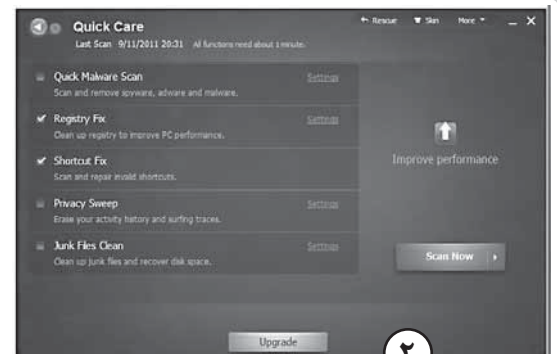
Quick Care
Last Scan 9/11/2011 20:31 All functions need about 1 minute.

Rescue Skin More

Quick Malware Scan
Scan and remove spyware, adware and malware.
Settings

Registry Fix
Clean up registry to improve PC performance.
Settings

Shortcut Fix
Scan and repair invalid shortcuts.

Privacy Sweep
Erase your activity history and surfing traces.
Settings

Junk Files Clean
Clean up junk files and recover disk space.
Settings

Improve performance

Scan Now

Upgrade

٢